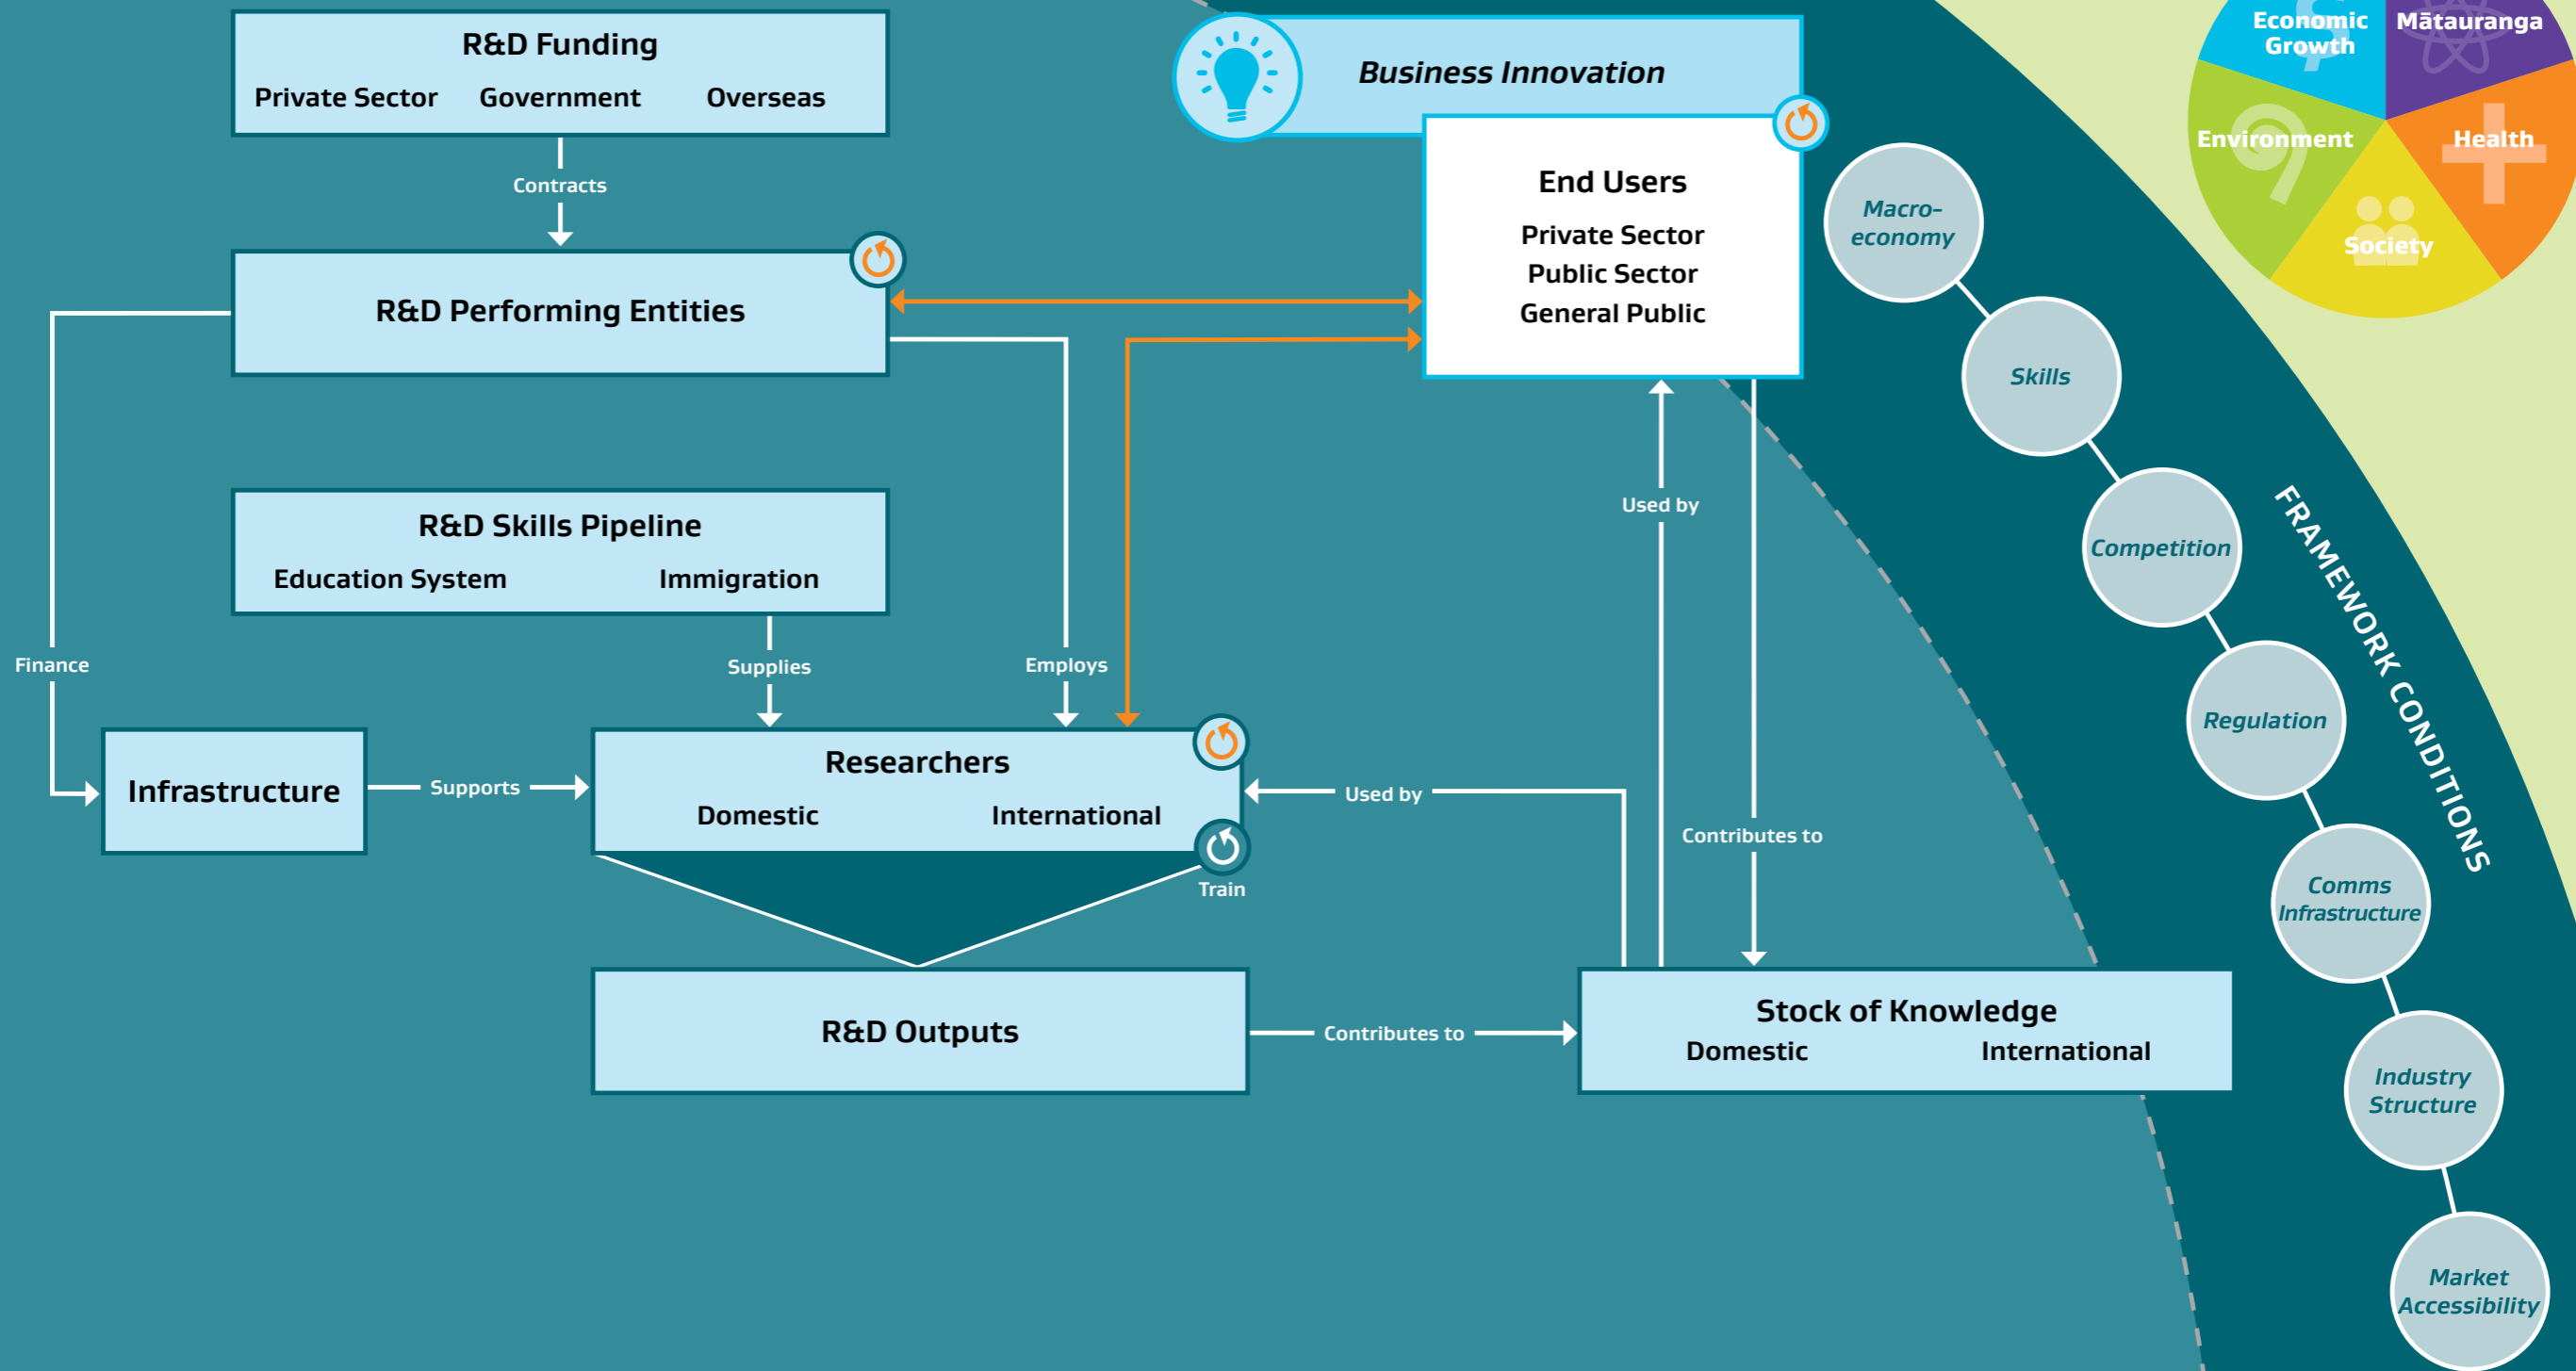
R&D Funding
Private Sector Government Overseas

Contracts

R&D Performing Entities

R&D Skills Pipeline
Education System Immigration

Finance

Supplies

Employs

Infrastructure

Supports

Researchers
Domestic International

Train

R&D Outputs

Contributes to

Business Innovation

End Users
Private Sector
Public Sector
General Public

Used by

Used by

Contributes to

Stock of Knowledge
Domestic International

Economic Growth
Mātauranga
Environment
Health
Society

Macro-economy
Skills
Competition
Regulation
Comms Infrastructure
Industry Structure
Market Accessibility

FRAMEWORK CONDITIONS